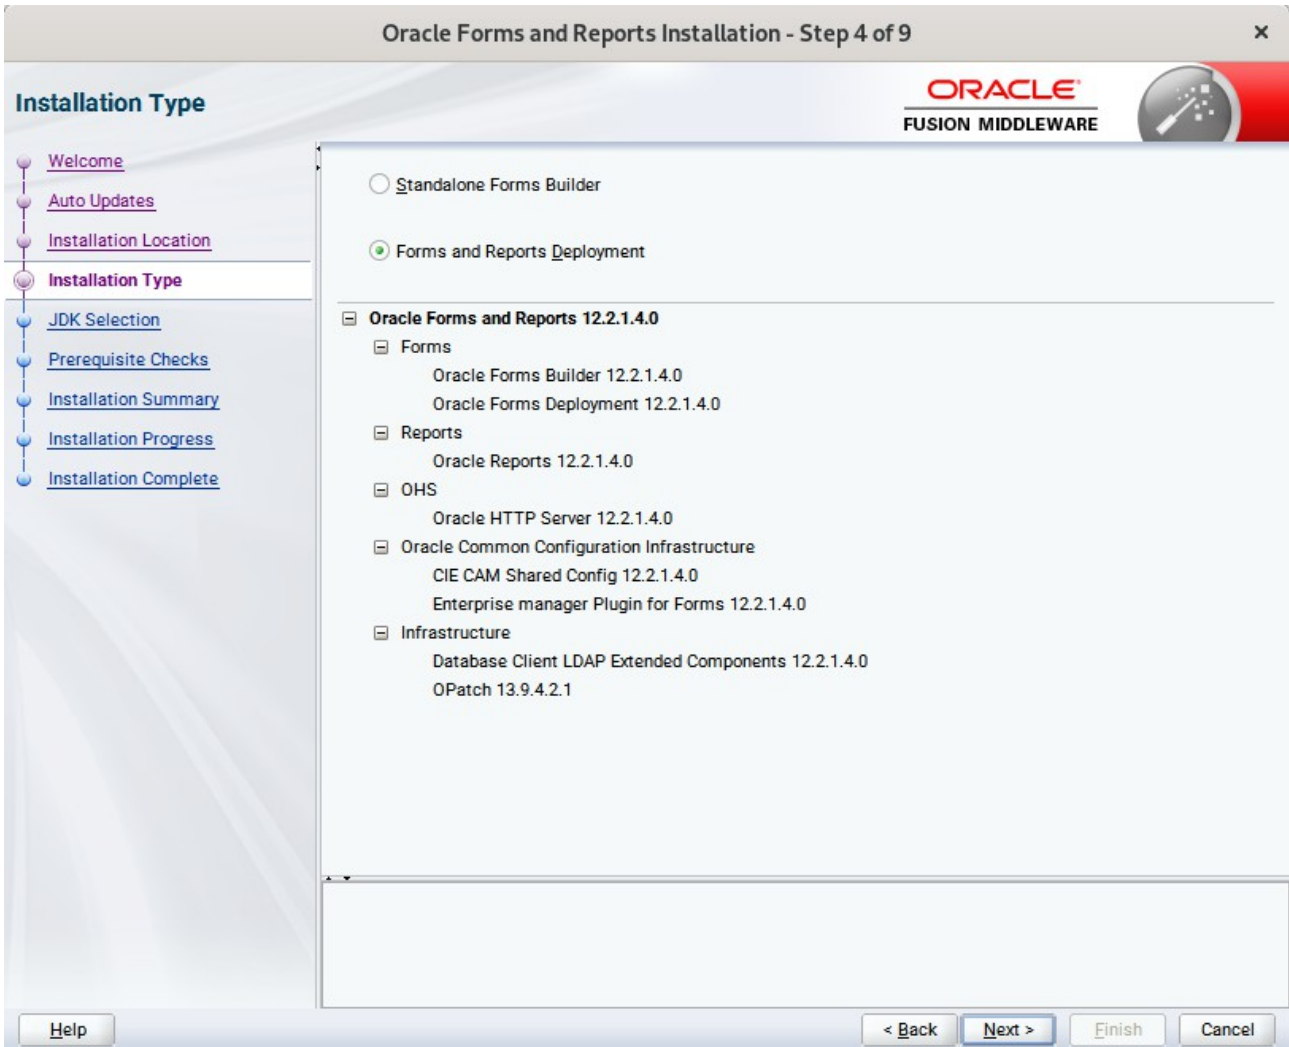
Oracle Forms and Reports Installation - Step 4 of 9

×

Installation Type

ORACLE
FUSION MIDDLEWARE

Welcome
Auto Updates
Installation Location
Installation Type
JDK Selection
Prerequisite Checks
Installation Summary
Installation Progress
Installation Complete

Standalone Forms Builder

Forms and Reports Deployment

Oracle Forms and Reports 12.2.1.4.0
Forms
Oracle Forms Builder 12.2.1.4.0
Oracle Forms Deployment 12.2.1.4.0
Reports
Oracle Reports 12.2.1.4.0
OHS
Oracle HTTP Server 12.2.1.4.0
Oracle Common Configuration Infrastructure
CIE CAM Shared Config 12.2.1.4.0
Enterprise manager Plugin for Forms 12.2.1.4.0
Infrastructure
Database Client LDAP Extended Components 12.2.1.4.0
OPatch 13.9.4.2.1

Help

< Back

Next >

Finish

Cancel